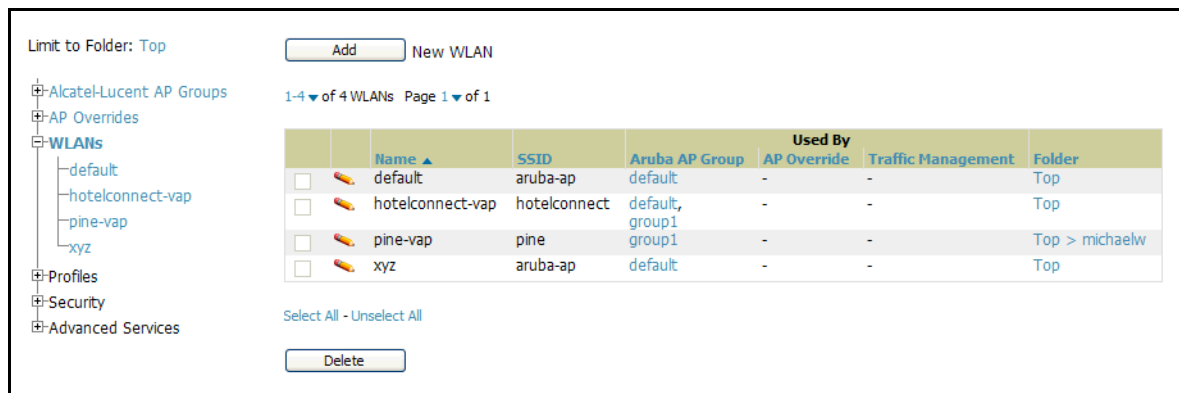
Limit to Folder: Top

Alcatel-Lucent AP Groups
AP Overrides
WLANs
default
hotelconnect-vap
pine-vap
xyz
Profiles
Security
Advanced Services

Add New WLAN

1-4 of 4 WLANs Page 1 of 1

| | | | | Used By | | | |
|---|---|---|---|---|---|---|---|
| | | Name ▲ | SSID | Aruba AP Group | AP Override | Traffic Management | Folder |
| | | default | aruba-ap | default | - | - | Top |
| | | hotelconnect-vap | hotelconnect | default, group1 | - | - | Top |
| | | pine-vap | pine | group1 | - | - | Top > michaelw |
| | | xyz | aruba-ap | default | - | - | Top |

Select All - Unselect All

Delete